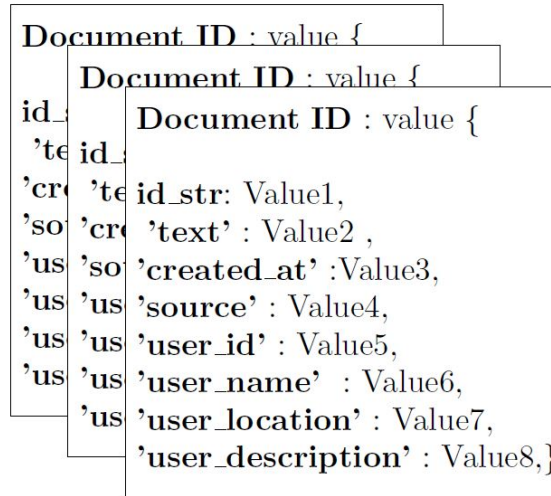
Document ID : value {

id_
'te
'cr
'so
'us
'us
'us
'us

Document ID : value {

id_
'te
'cr
'so
'us
'us
'us
'us

Document ID : value {

id_str: Value1,
'text' : Value2 ,
'created_at' :Value3,
'source' : Value4,
'user_id' : Value5,
'user_name' : Value6,
'user_location' : Value7,
'user_description' : Value8,}